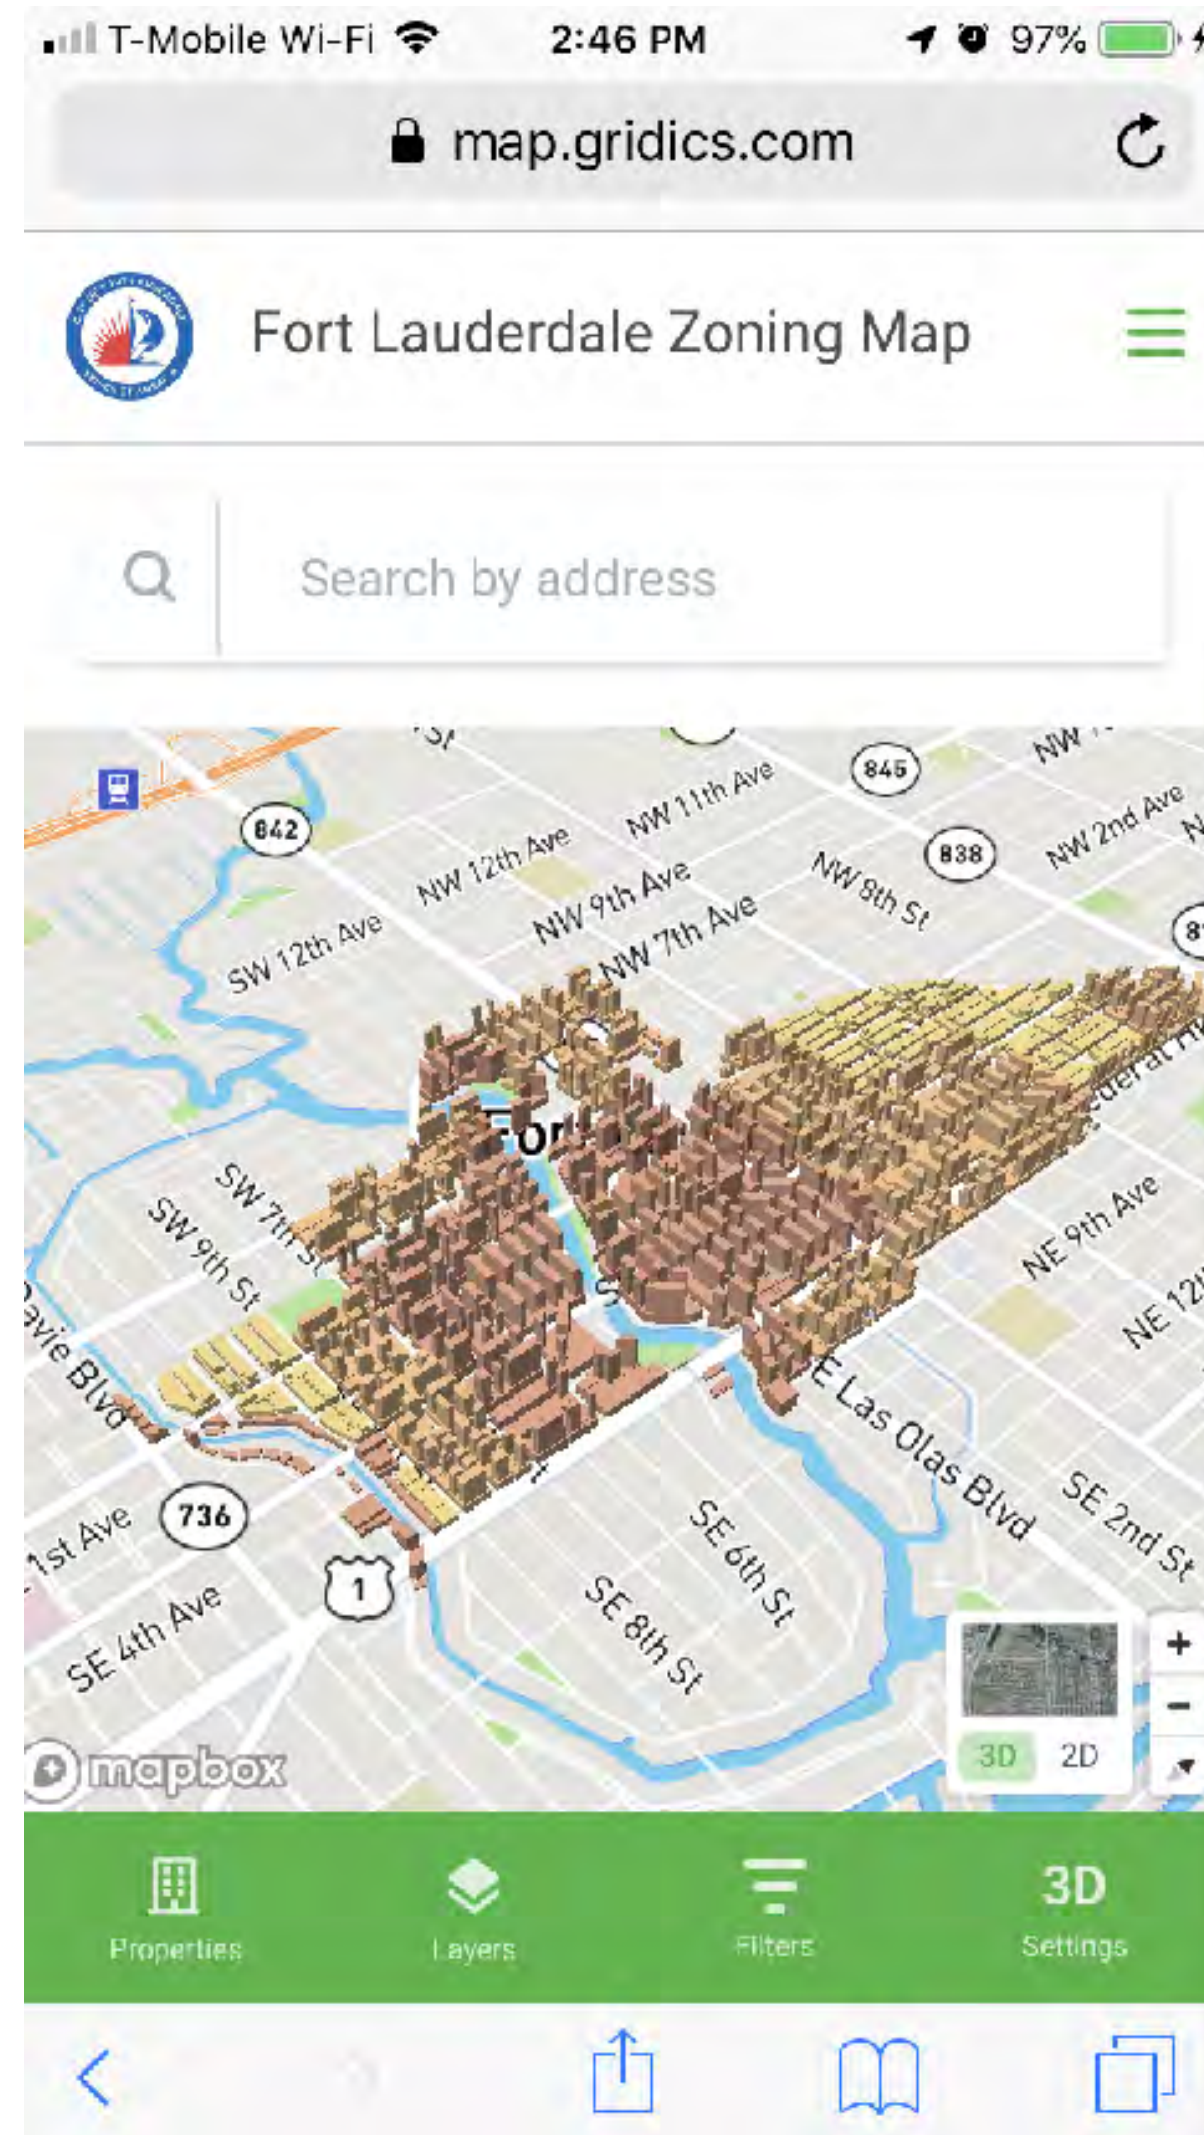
T-Mobile Wi-Fi 2:46 PM 97%

map.gridics.com

Fort Lauderdale Zoning Map

Search by address

842
845
838
NW 11th Ave
NW 12th Ave
NW 2nd Ave
SW 12th Ave
NW 9th Ave
NW 7th Ave
NW 8th St
SW 7th St
SW 9th St
Davie Blvd
NE 9th Ave
NE 12th
E Las Olas Blvd
SE 2nd St
1st Ave
736
1
SE 4th Ave
SE 6th St
SE 8th St

mapbox

3D 2D
+
-

Properties
Layers
Filters
3D Settings